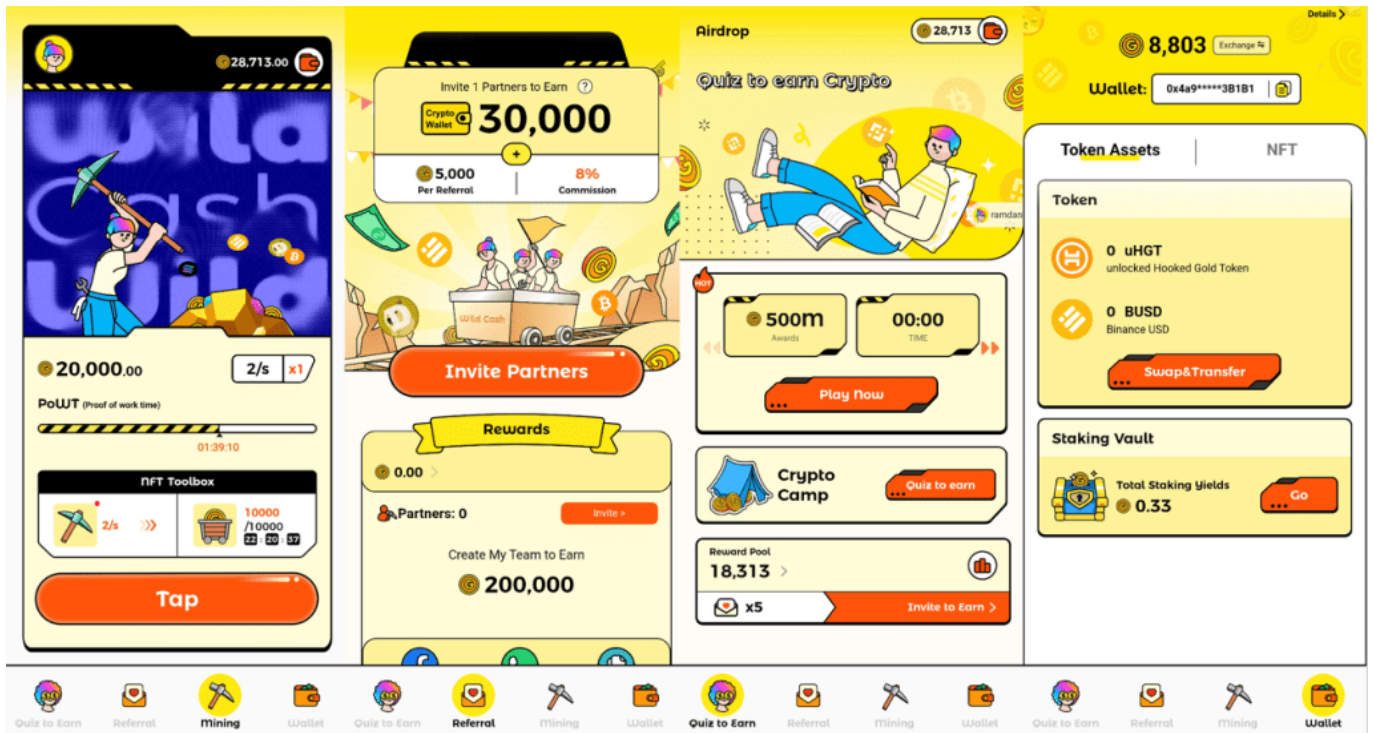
28,713.00

Wild Cash Wild

20,000.00

2/s x1

PoWT (Proof of work time)

01:39:10

NFT Toolbox

2/s

10000 /10000 22 : 20 : 37

Tap

Quiz to Earn Referral Mining Wallet

Invite 1 Partners to Earn

Crypto Wallet 30,000

5,000 Per Referral

8% Commission

Wild Cash

Invite Partners

Rewards

0.00

Partners: 0

Invite >

Create My Team to Earn

200,000

Quiz to Earn Referral Mining Wallet

Airdrop

28,713

Quiz to earn Crypto

ramdan

HOT

500m Awards

00:00 TIME

Play Now

Crypto Camp

Quiz to earn

Reward Pool

18,313

x5

Invite to Earn >

Quiz to Earn Referral Mining Wallet

Details

8,803 Exchange

Wallet: 0x4a9*****3B1B1

Token Assets

NFT

Token

0 uHGT
unlocked Hooked Gold Token

0 BUSD
Binance USD

Swap&Transfer

Staking Vault

Total Staking Yields
0.33

Go

Quiz to Earn Referral Mining Wallet